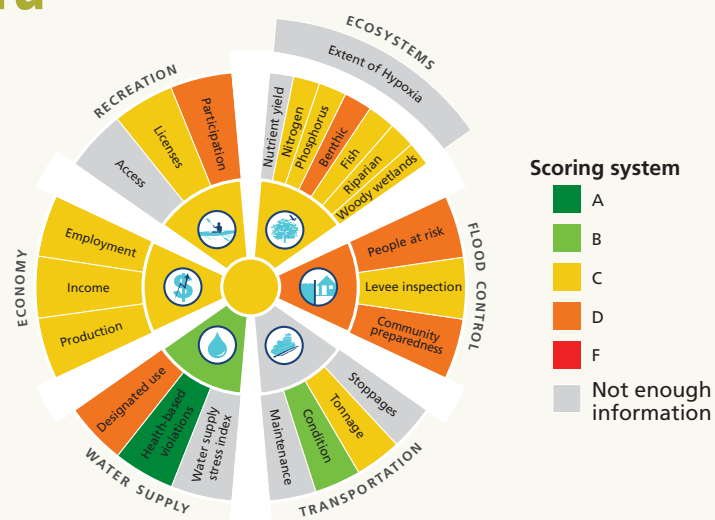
ECOSYSTEMS
Extent of Hypoxia
Nutrient yield
Nitrogen
Phosphorus
Benthic
Fish
Riparian
Woody wetlands

RECREATION
Access
Licenses
Participation

FLOOD CONTROL
People at risk
Levee inspection
Community preparedness

ECONOMY
Employment
Income
Production

WATER SUPPLY
Designated use
Health-based violations
Water supply stress index

TRANSPORTATION
Maintenance
Condition
Tonnage
Stoppages

Scoring system
A
B
C
D
F
Not enough information